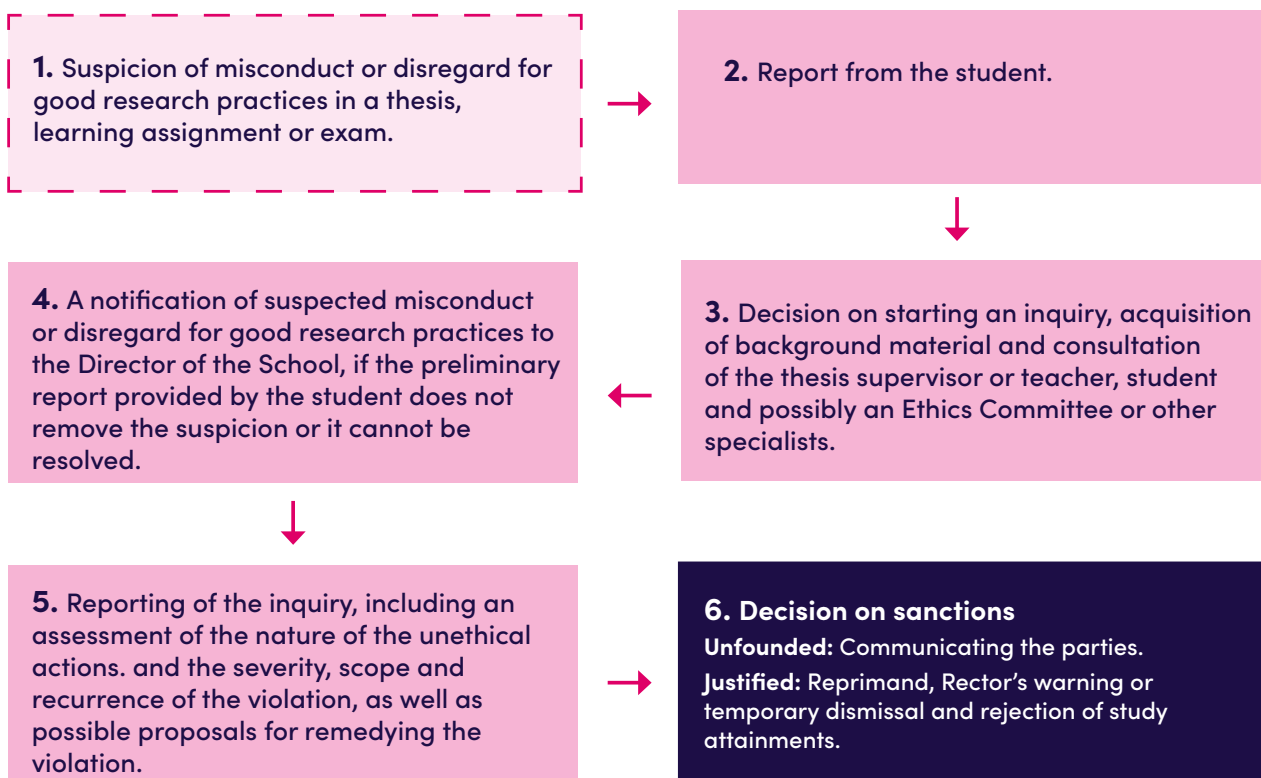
**1.** Suspicion of misconduct or disregard for good research practices in a thesis, learning assignment or exam.

**2.** Report from the student.

**3.** Decision on starting an inquiry, acquisition of background material and consultation of the thesis supervisor or teacher, student and possibly an Ethics Committee or other specialists.

**4.** A notification of suspected misconduct or disregard for good research practices to the Director of the School, if the preliminary report provided by the student does not remove the suspicion or it cannot be resolved.

**5.** Reporting of the inquiry, including an assessment of the nature of the unethical actions. and the severity, scope and recurrence of the violation, as well as possible proposals for remedying the violation.

**6. Decision on sanctions**

**Unfounded:** Communicating the parties.

**Justified:** Reprimand, Rector's warning or temporary dismissal and rejection of study attainments.